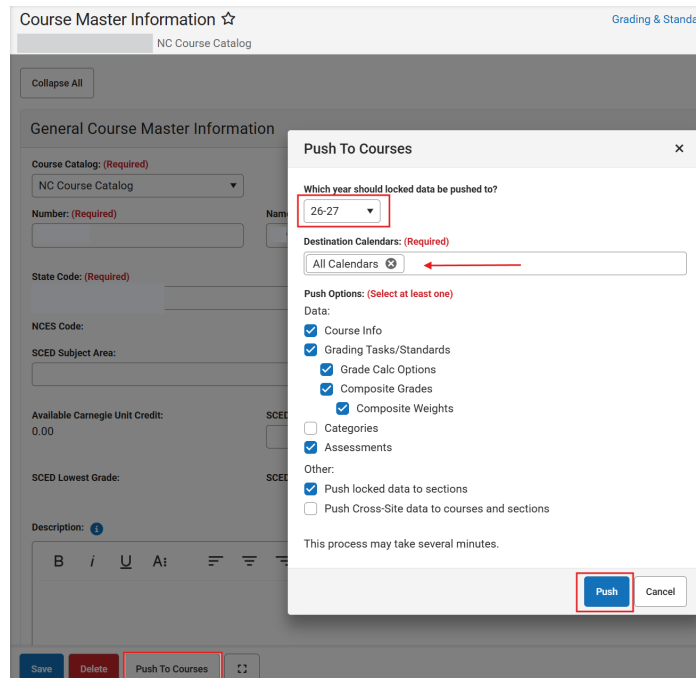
Course Master Information ☆

Grading & Standa

NC Course Catalog

Collapse All

General Course Master Information

Course Catalog: (Required)
NC Course Catalog

Number: (Required)

Nam

State Code: (Required)

NCES Code:

SCED Subject Area:

Available Carnegie Unit Credit:
0.00

SCED

SCED Lowest Grade:

SCED

Description:

B i U A:

Save Delete Push To Courses

Push To Courses ×

Which year should locked data be pushed to?
26-27

Destination Calendars: (Required)
All Calendars

Push Options: (Select at least one)
Data:
Course Info
Grading Tasks/Standards
Grade Calc Options
Composite Grades
Composite Weights
Categories
Assessments
Other:
Push locked data to sections
Push Cross-Site data to courses and sections

This process may take several minutes.

Push Cancel